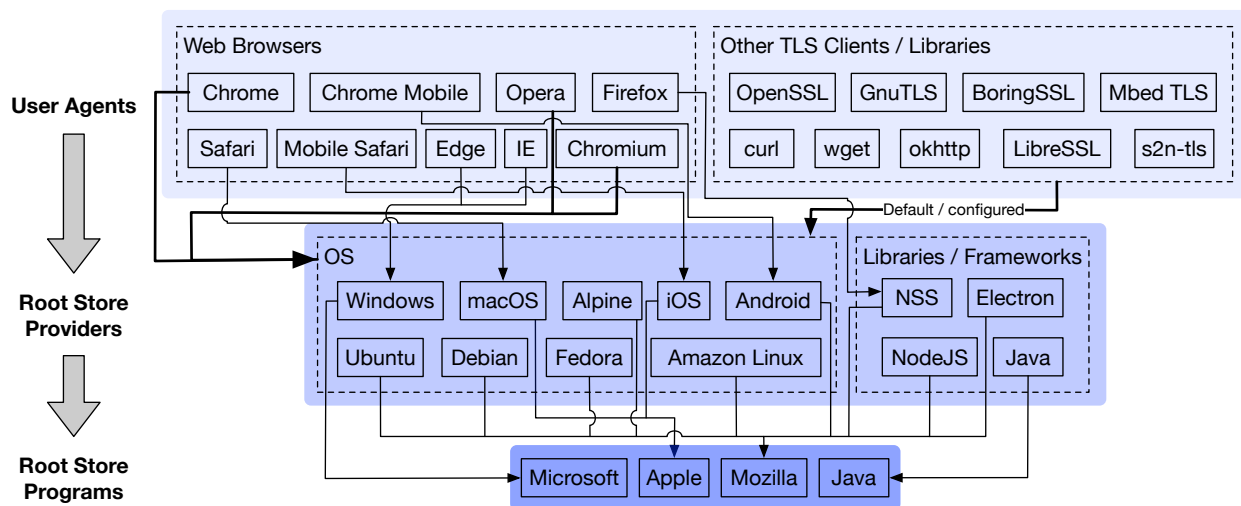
User Agents

Root Store Providers

Root Store Programs

Web Browsers

Chrome
Chrome Mobile
Opera
Firefox
Safari
Mobile Safari
Edge
IE
Chromium

Other TLS Clients / Libraries

OpenSSL
GnuTLS
BoringSSL
Mbed TLS
curl
wget
okhttp
LibreSSL
s2n-tls

Default / configured

OS

Windows
macOS
Alpine
iOS
Android
Ubuntu
Debian
Fedora
Amazon Linux

Libraries / Frameworks

NSS
Electron
NodeJS
Java

Microsoft
Apple
Mozilla
Java